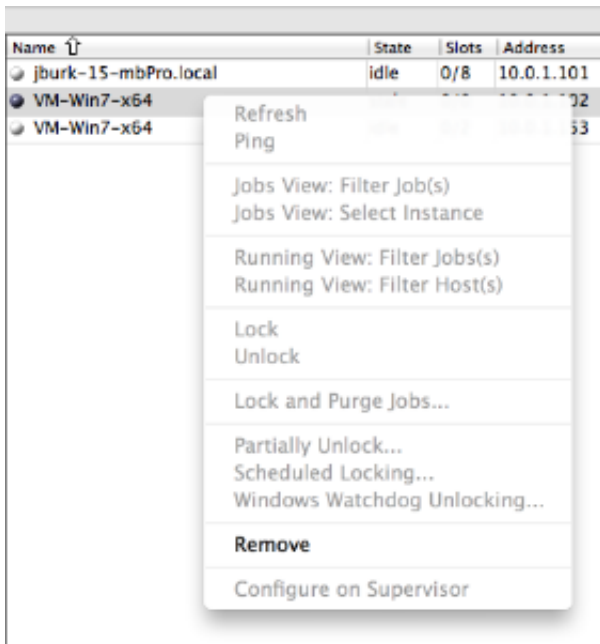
| Name ⇧ | State | Slots | Address |
|---|---|---|---|
| jburk-15-mbPro.local | idle | 0/8 | 10.0.1.101 |
| VM-Win7-x64 | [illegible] | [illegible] | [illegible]02 |
| VM-Win7-x64 | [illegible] | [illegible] | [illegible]53 |

Refresh
Ping

Jobs View: Filter Job(s)
Jobs View: Select Instance

Running View: Filter Jobs(s)
Running View: Filter Host(s)

Lock
Unlock

Lock and Purge Jobs...

Partially Unlock...
Scheduled Locking...
Windows Watchdog Unlocking...

Remove

Configure on Supervisor